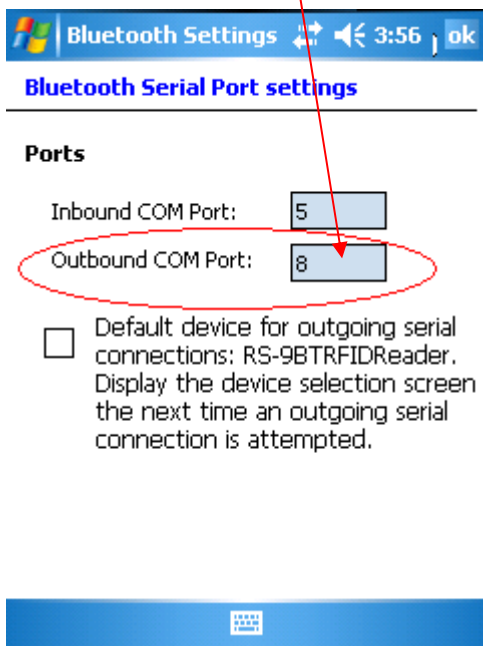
Bluetooth Settings 3:56 ok

Bluetooth Serial Port settings

Ports

Inbound COM Port: 5

Outbound COM Port: 8

Default device for outgoing serial connections: RS-9BTRFIDReader. Display the device selection screen the next time an outgoing serial connection is attempted.